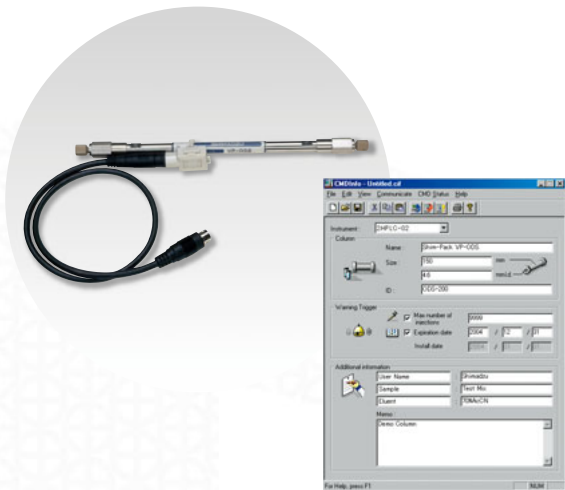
CMDInfo - Untitled.cif
File Edit View Communicate CMD Status Help

Instrument: SHPLC-02
Column
Name: Shim-Pack VP-ODS
Size: 150 mm
4.6 mm i.d.
ID: ODS-200

Warning Trigger
Max number of injections: 9999
Expiration date: 2004 / 12 / 31
Install date: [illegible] / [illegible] / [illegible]

Additional information
User Name: Shimadzu
Sample: Test Mix
Eluent: 70ACN
Memo
Demo Column

For Help, press F1
NUM